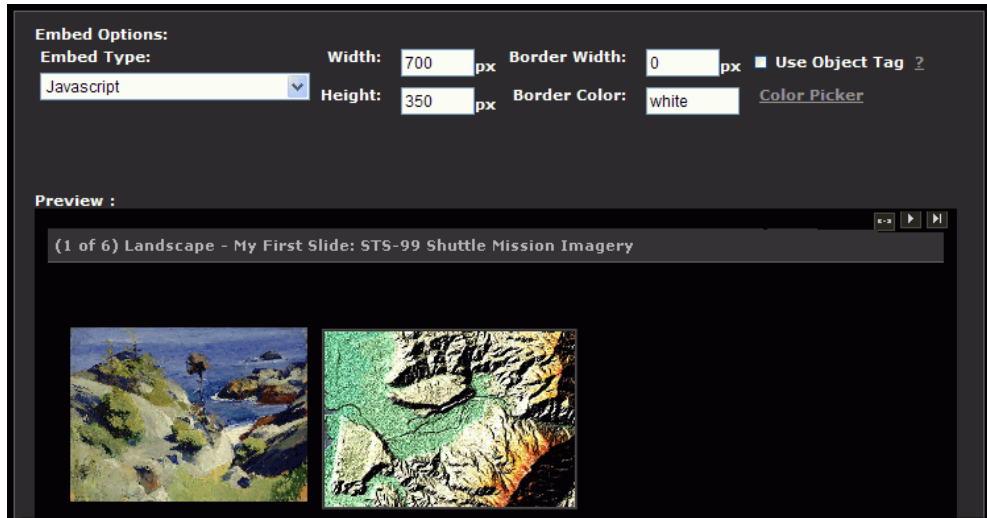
Embed Options:
Embed Type:
Javascript
Width: 700 px
Height: 350 px
Border Width: 0 px
Border Color: white
Use Object Tag ?
Color Picker

Preview :
(1 of 6) Landscape - My First Slide: STS-99 Shuttle Mission Imagery